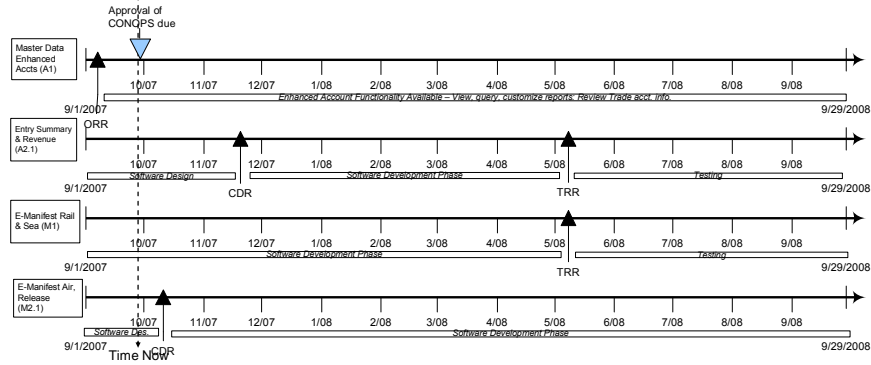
Approval of CONOPS due

Master Data Enhanced Accts (A1)

10/07 11/07 12/07 1/08 2/08 3/08 4/08 5/08 6/08 7/08 8/08 9/08

9/1/2007

Enhanced Account Functionality Available – View, query, customize reports, Review Trade acct. Info.

9/29/2008

ORR

Entry Summary & Revenue (A2.1)

10/07 11/07 12/07 1/08 2/08 3/08 4/08 5/08 6/08 7/08 8/08 9/08

9/1/2007

Software Design

CDR

Software Development Phase

TRR

Testing

9/29/2008

E-Manifest Rail & Sea (M1)

10/07 11/07 12/07 1/08 2/08 3/08 4/08 5/08 6/08 7/08 8/08 9/08

9/1/2007

Software Development Phase

TRR

Testing

9/29/2008

E-Manifest Air, Release (M2.1)

10/07 11/07 12/07 1/08 2/08 3/08 4/08 5/08 6/08 7/08 8/08 9/08

9/1/2007

Software Des.

Time Now

CDR

Software Development Phase

9/29/2008